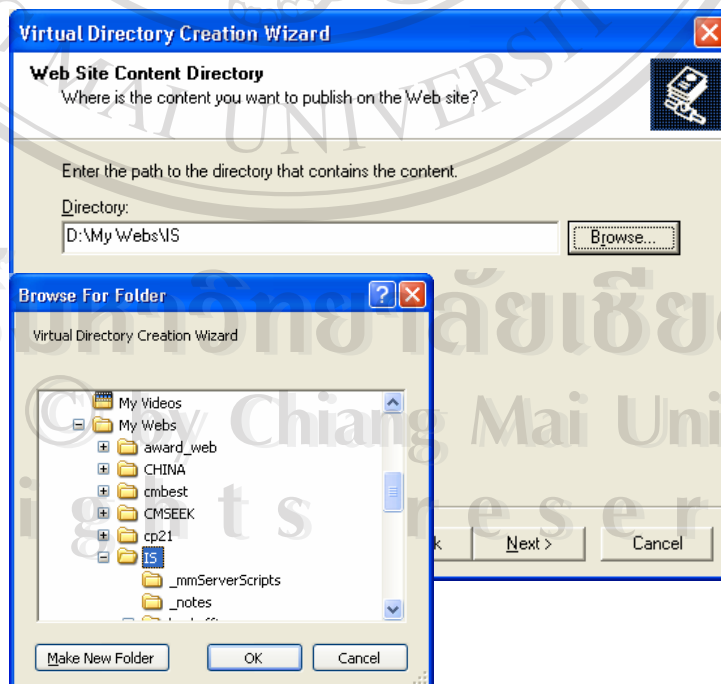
Virtual Directory Creation Wizard

Web Site Content Directory
Where is the content you want to publish on the Web site?

Enter the path to the directory that contains the content.

Directory:

D:\My Webs\IS

Browse...

Browse For Folder

Virtual Directory Creation Wizard

My Videos
My Webs
award_web
CHINA
cmbest
CMSEEK
cp21
IS
_mmServerScripts
_notes
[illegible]

Make New Folder

OK

Cancel

k

Next >

Cancel

มหาวิทยาลัยเชียง
© by Chiang Mai Uni
ights reser
AI UNIVERSI